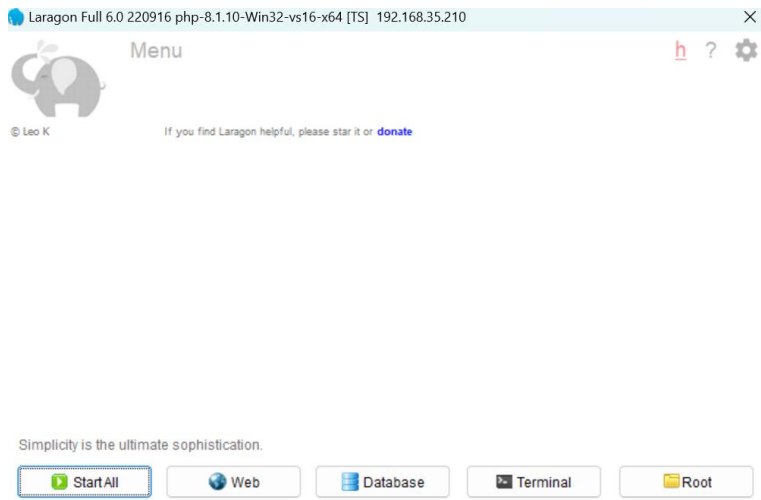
Laragon Full 6.0 220916 php-8.1.10-Win32-vs16-x64 [TS] 192.168.35.210

Menu

h ?

© Leo K

If you find Laragon helpful, please star it or donate

Simplicity is the ultimate sophistication.

Start All
Web
Database
Terminal
Root